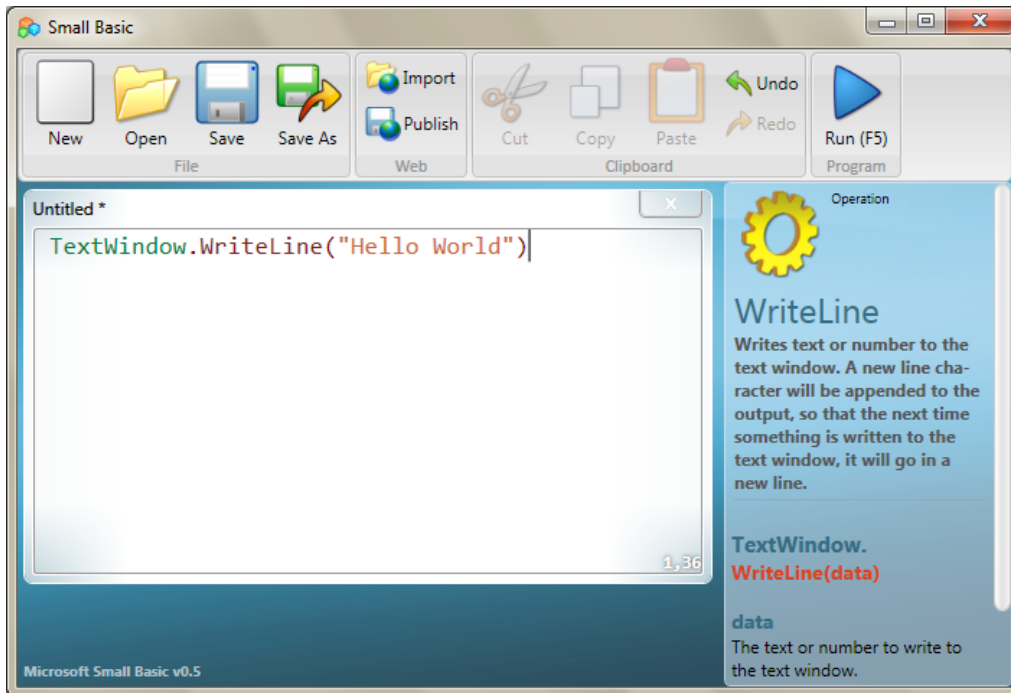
Small Basic

New
Open
Save
Save As
File

Import
Publish
Web

Cut
Copy
Paste
Undo
Redo
Clipboard

Run (F5)
Program

Untitled *

TextWindow.WriteLine("Hello World")

1,36

Operation

WriteLine

Writes text or number to the text window. A new line character will be appended to the output, so that the next time something is written to the text window, it will go in a new line.

TextWindow.
WriteLine(data)

data
The text or number to write to the text window.

Microsoft Small Basic v0.5